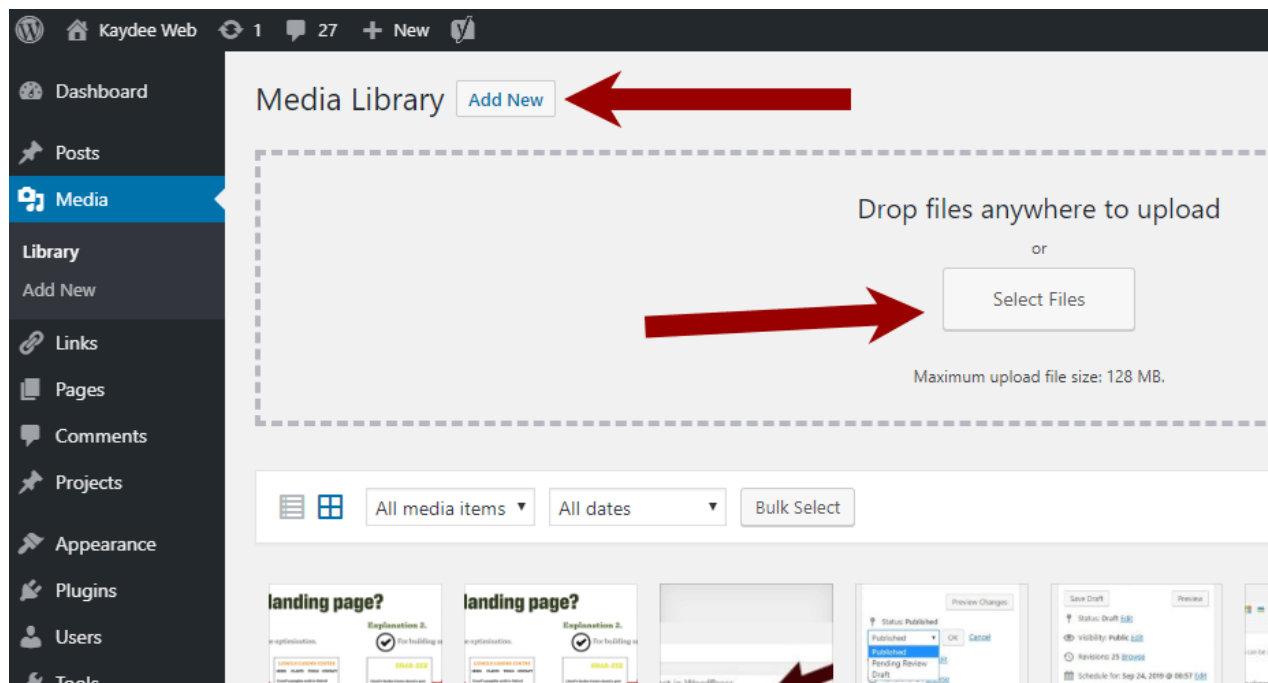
Kaydee Web 1 27 New

Dashboard
Posts
Media
Library
Add New
Links
Pages
Comments
Projects
Appearance
Plugins
Users
Tools

Media Library Add New

Drop files anywhere to upload
or
Select Files
Maximum upload file size: 128 MB.

All media items ▾ All dates ▾ Bulk Select

landing page?
Explanation 2.
landing page?
Explanation 2.

Preview Changes
Status: Published
Published OK Cancel
Published
Pending Review
Draft

Save Draft Preview
Status: Draft Edit
Visibility: Public Edit
Revisions: 25 Browse
Schedule for: Sep 24, 2019 @ 08:57 Edit